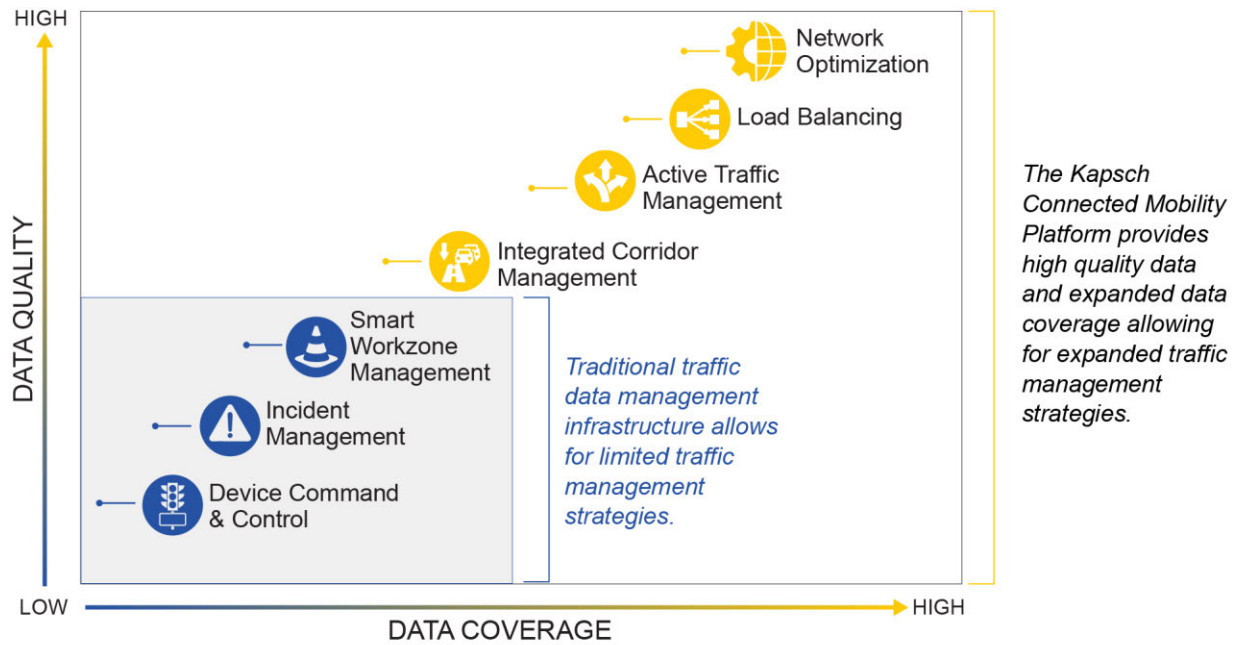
HIGH

DATA QUALITY

Network Optimization

Load Balancing

Active Traffic Management

Integrated Corridor Management

Smart Workzone Management

Incident Management

Device Command & Control

Traditional traffic data management infrastructure allows for limited traffic management strategies.

The Kapsch Connected Mobility Platform provides high quality data and expanded data coverage allowing for expanded traffic management strategies.

LOW

HIGH

DATA COVERAGE